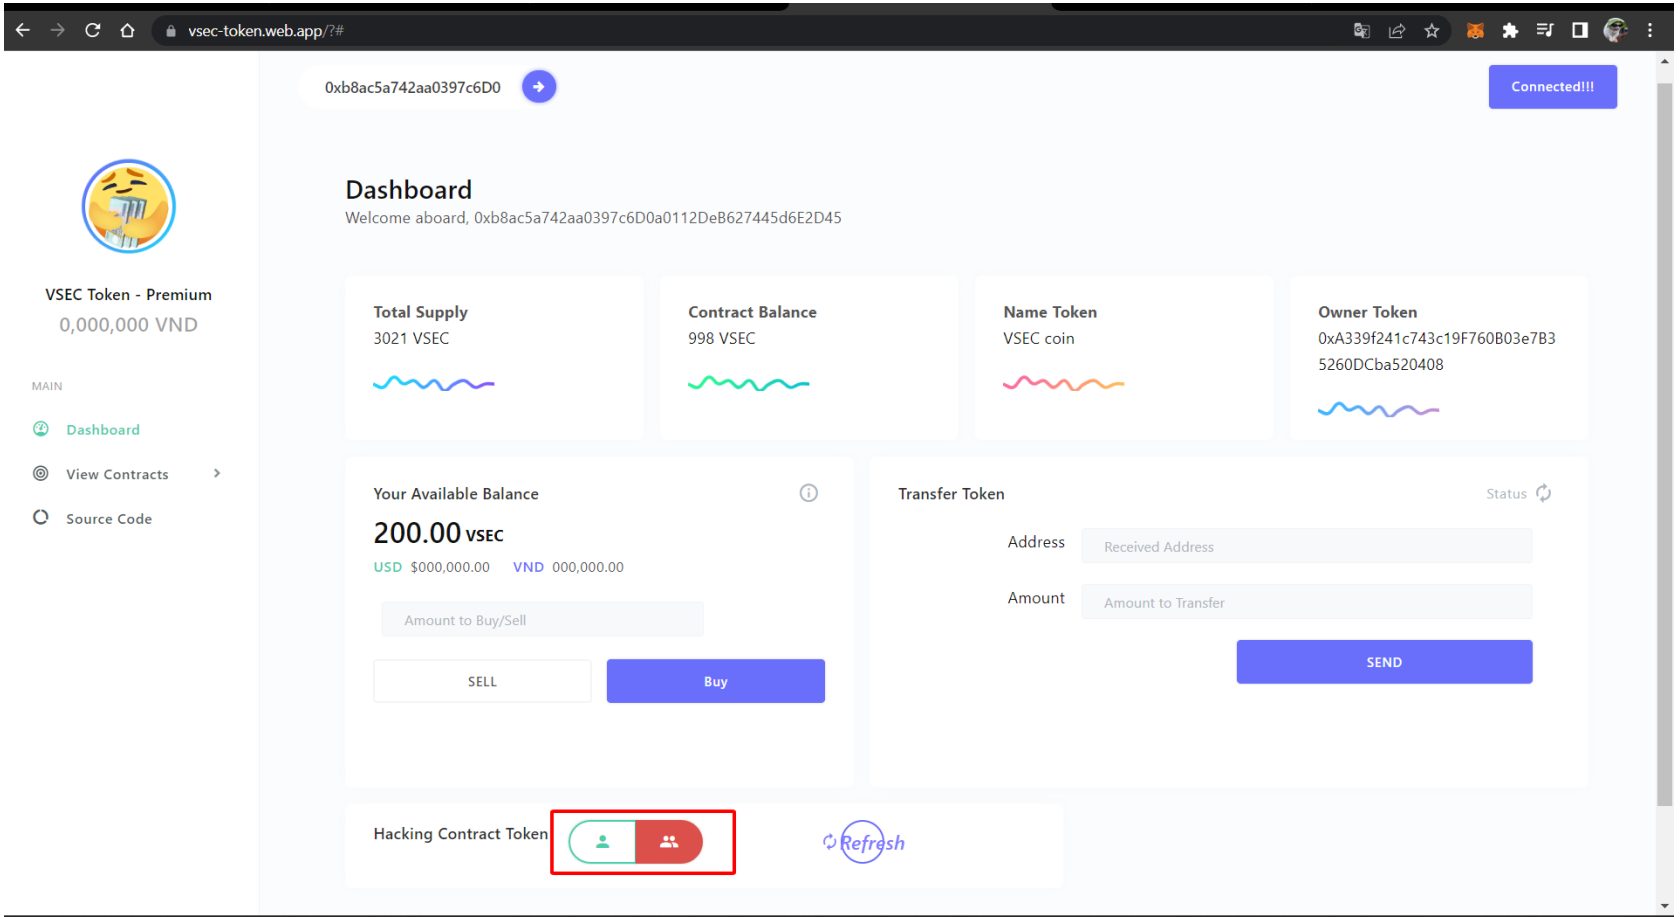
vsec-token.web.app/?#

0xb8ac5a742aa0397c6D0

Connected!!!

VSEC Token - Premium
0,000,000 VND

MAIN

Dashboard

View Contracts

Source Code

Dashboard
Welcome aboard, 0xb8ac5a742aa0397c6D0a0112DeB627445d6E2D45

Total Supply
3021 VSEC

Contract Balance
998 VSEC

Name Token
VSEC coin

Owner Token
0xA339f241c743c19F760B03e7B35260DCba520408

Your Available Balance
200.00 VSEC
USD $000,000.00 VND 000,000.00

Amount to Buy/Sell

SELL

Buy

Transfer Token

Status

Address
Received Address

Amount
Amount to Transfer

SEND

Hacking Contract Token

Refresh